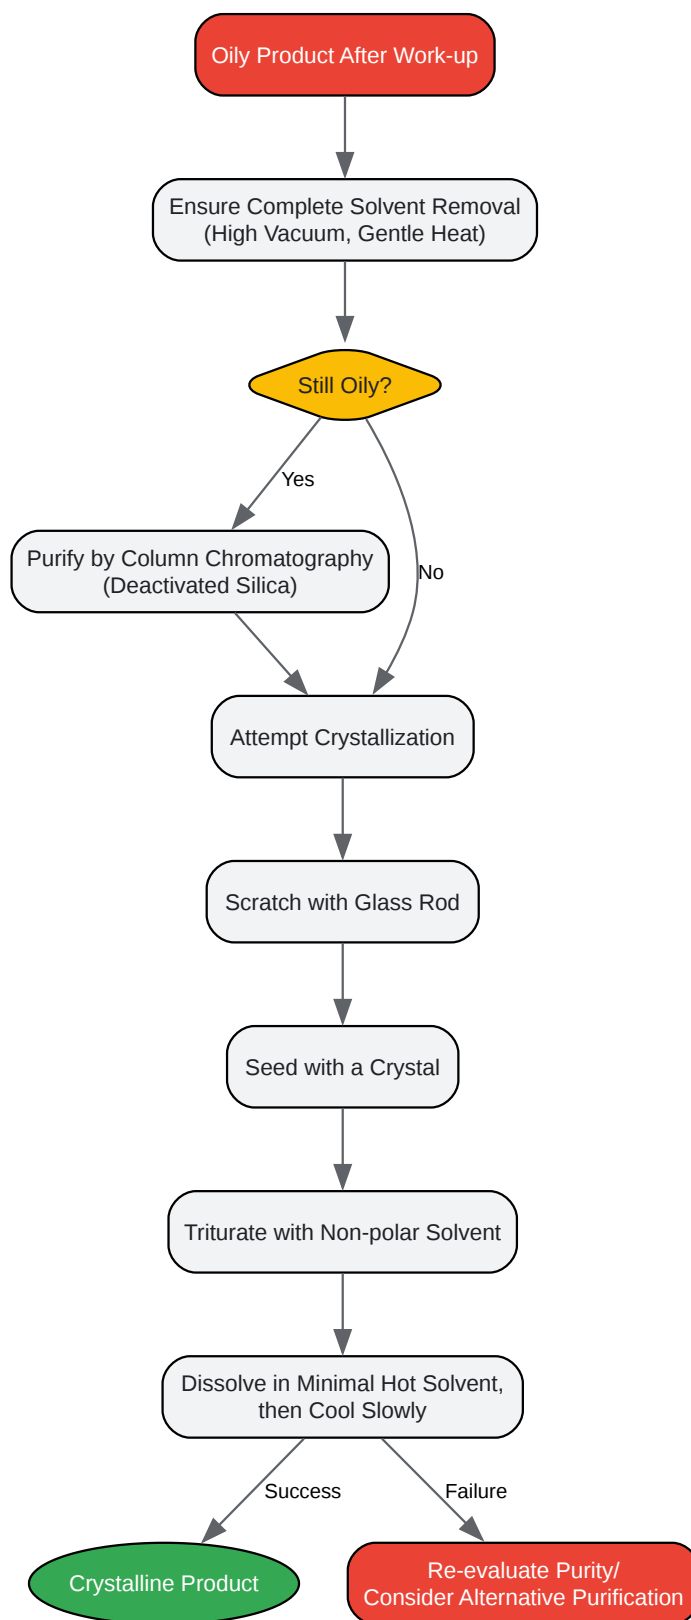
Oily Product After Work-up

Ensure Complete Solvent Removal
(High Vacuum, Gentle Heat)

Still Oily?

Yes

No

Purify by Column Chromatography
(Deactivated Silica)

Attempt Crystallization

Scratch with Glass Rod

Seed with a Crystal

Triturate with Non-polar Solvent

Dissolve in Minimal Hot Solvent,
then Cool Slowly

Success

Failure

Crystalline Product

Re-evaluate Purity/
Consider Alternative Purification